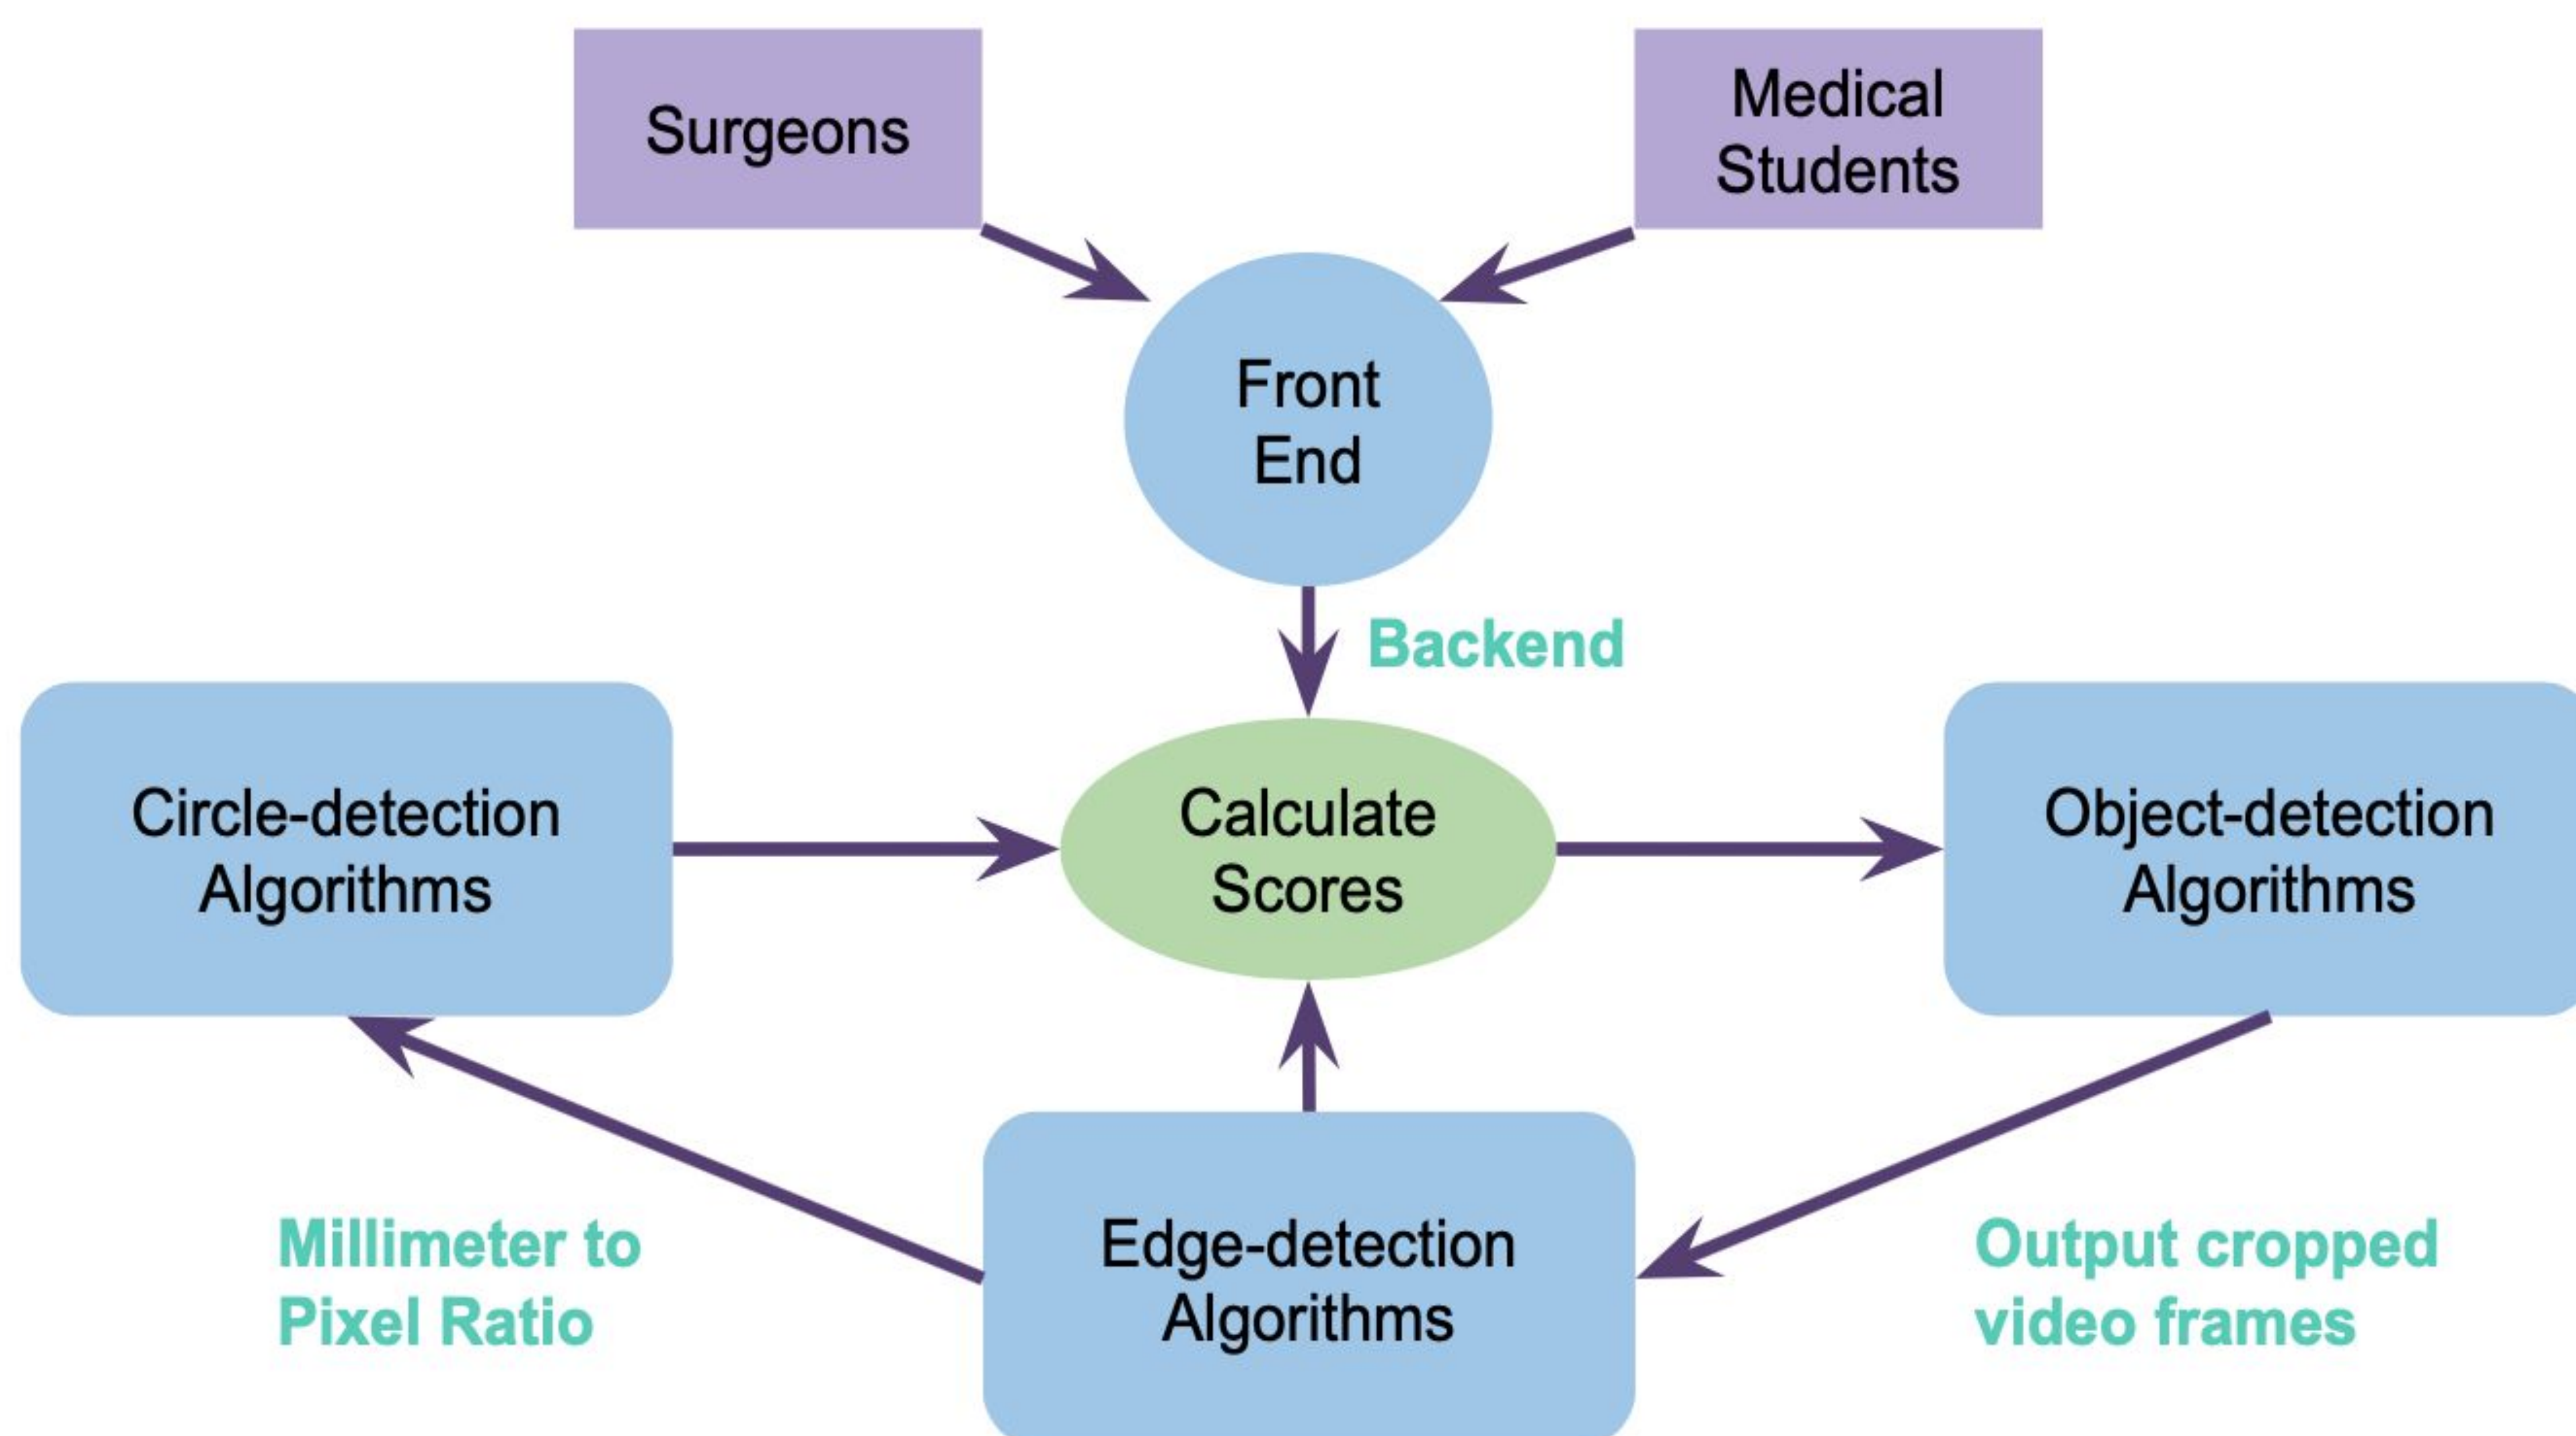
Surgeons

Medical Students

Front End

Backend

Circle-detection Algorithms

Calculate Scores

Object-detection Algorithms

Millimeter to Pixel Ratio

Edge-detection Algorithms

Output cropped video frames